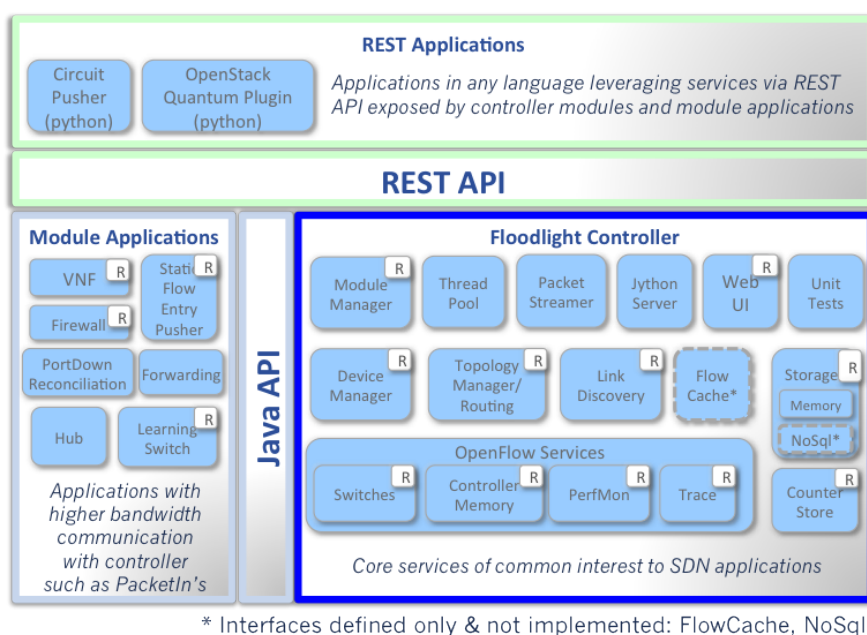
REST Applications

Circuit Pusher (python)

OpenStack Quantum Plugin (python)

Applications in any language leveraging services via REST API exposed by controller modules and module applications

REST API

Module Applications

VNF R

Static Flow Entry Pusher R

Firewall R

PortDown Reconciliation

Forwarding

Hub

Learning Switch R

Applications with higher bandwidth communication with controller such as PacketIn's

Java API

Floodlight Controller

Module Manager R

Thread Pool

Packet Streamer

Jython Server

Web UI R

Unit Tests

Device Manager R

Topology Manager/ Routing R

Link Discovery R

Flow Cache*

Storage R

Memory

NoSql*

OpenFlow Services

Switches R

Controller Memory R

PerfMon R

Trace R

Counter Store

Core services of common interest to SDN applications

* Interfaces defined only & not implemented: FlowCache, NoSql